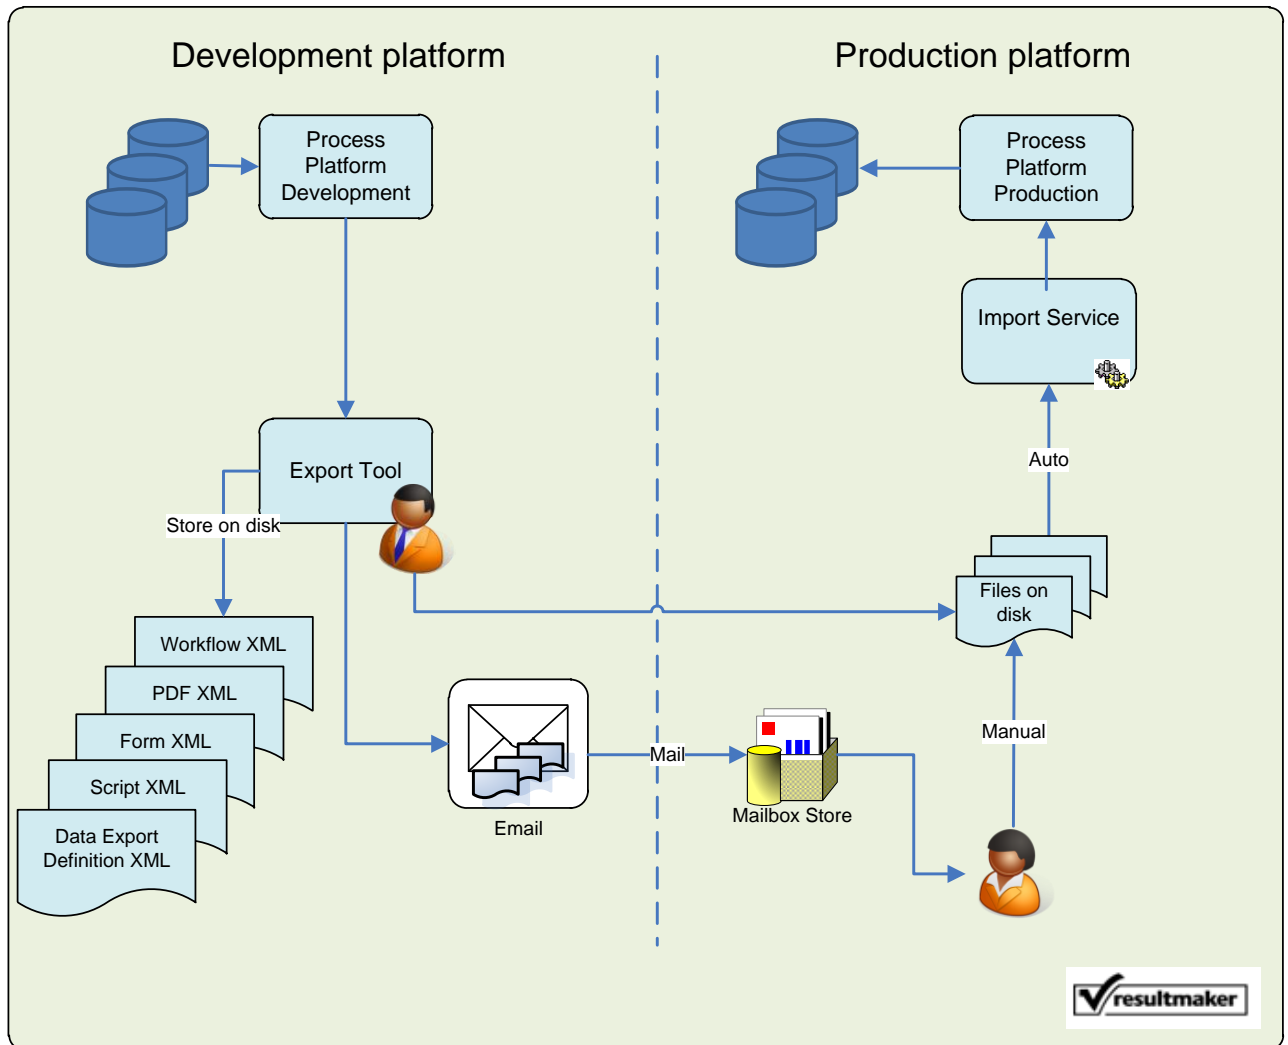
Development platform

Production platform

Process Platform Development

Process Platform Production

Import Service

Export Tool

Store on disk

Auto

Files on disk

Workflow XML

PDF XML

Form XML

Script XML

Data Export Definition XML

Email

Mail

Mailbox Store

Manual

resultmaker